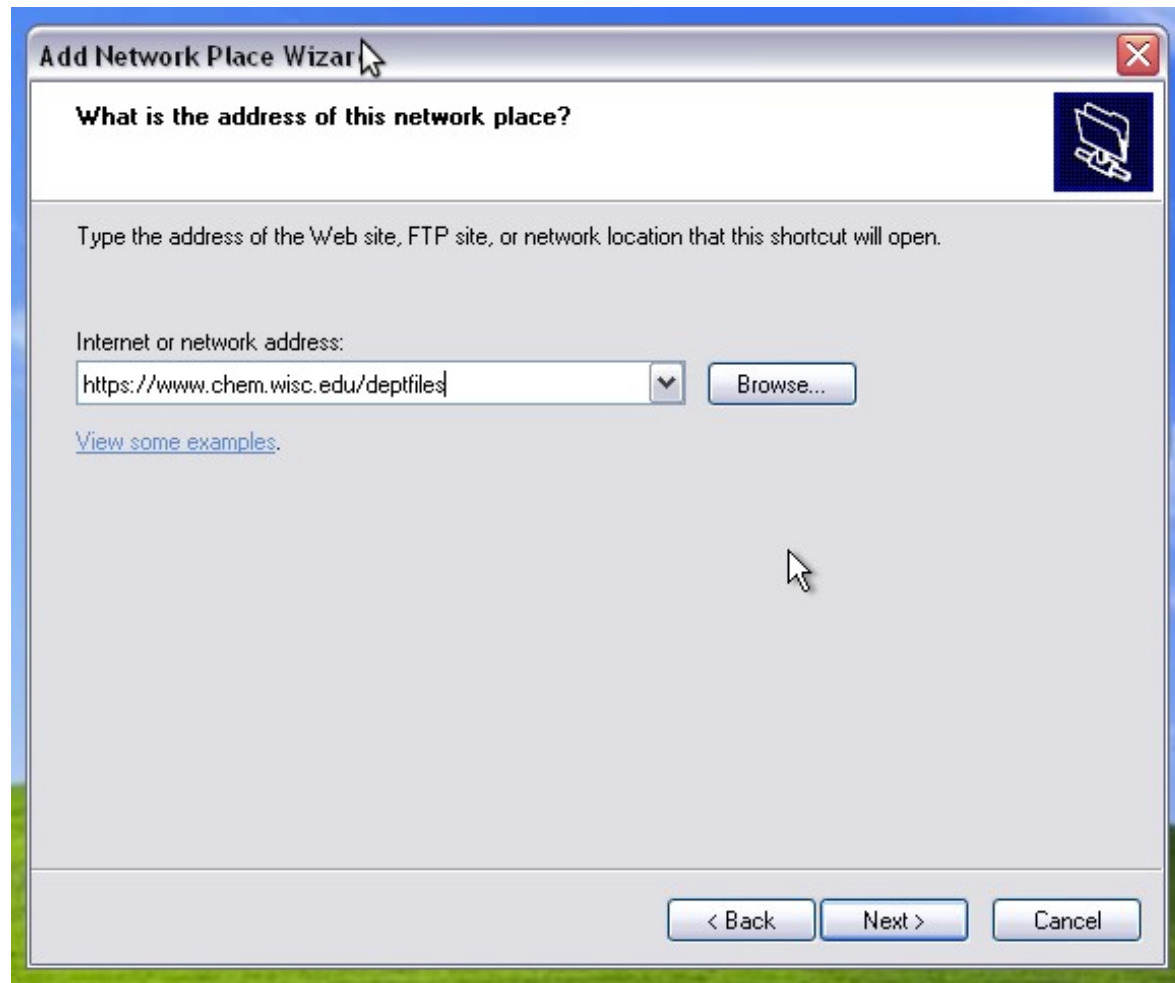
Add Network Place Wizar

What is the address of this network place?

Type the address of the Web site, FTP site, or network location that this shortcut will open.

Internet or network address:

https://www.chem.wisc.edu/deptfiles

Browse...

View some examples.

< Back

Next >

Cancel